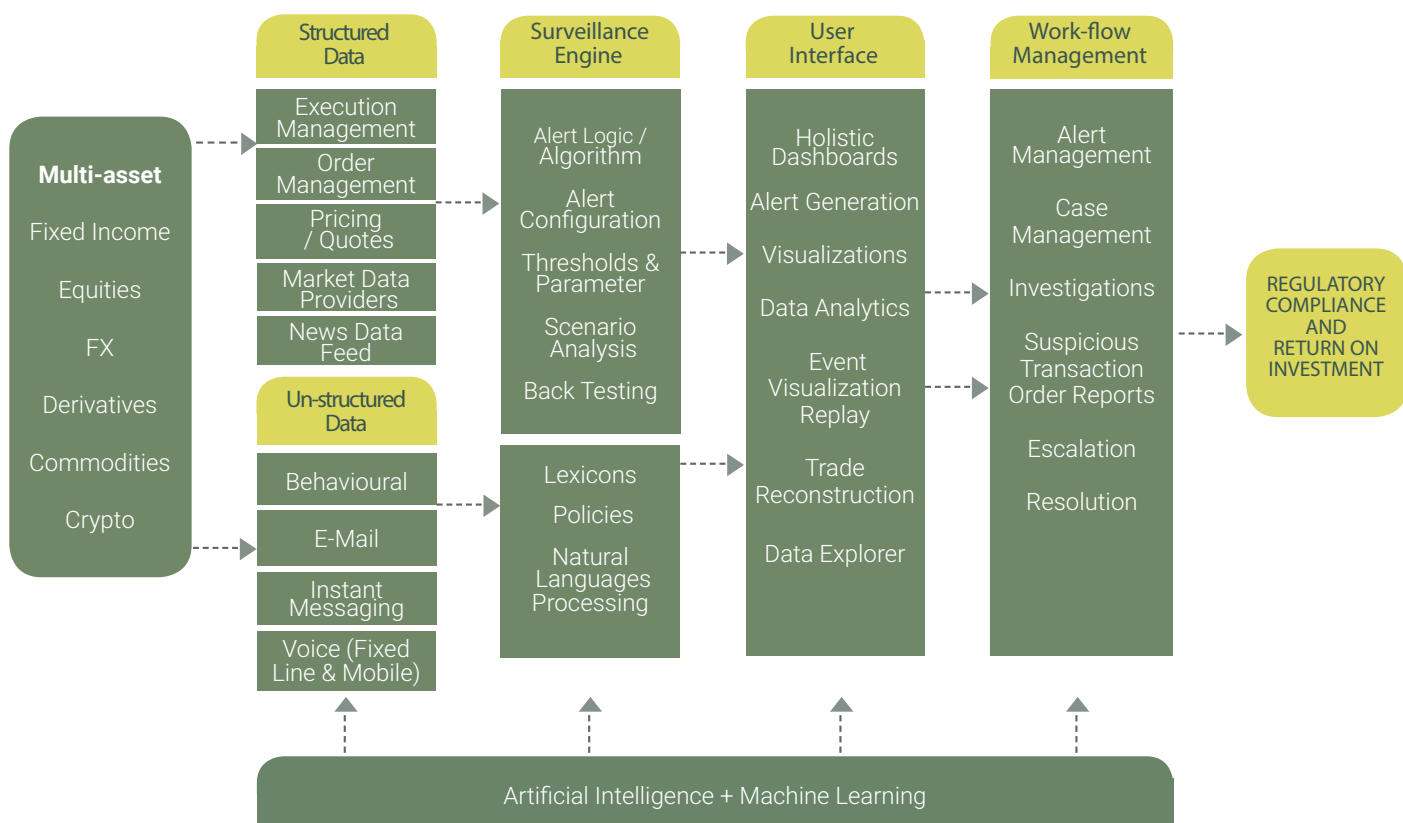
Multi-asset

Fixed Income

Equities

FX

Derivatives

Commodities

Crypto

Structured Data

Execution Management

Order Management

Pricing / Quotes

Market Data Providers

News Data Feed

Un-structured Data

Behavioural

E-Mail

Instant Messaging

Voice (Fixed Line & Mobile)

Surveillance Engine

Alert Logic / Algorithm

Alert Configuration

Thresholds & Parameter

Scenario Analysis

Back Testing

Lexicons

Policies

Natural Languages Processing

User Interface

Holistic Dashboards

Alert Generation

Visualizations

Data Analytics

Event Visualization Replay

Trade Reconstruction

Data Explorer

Work-flow Management

Alert Management

Case Management

Investigations

Suspicious Transaction Order Reports

Escalation

Resolution

REGULATORY COMPLIANCE AND RETURN ON INVESTMENT

Artificial Intelligence + Machine Learning